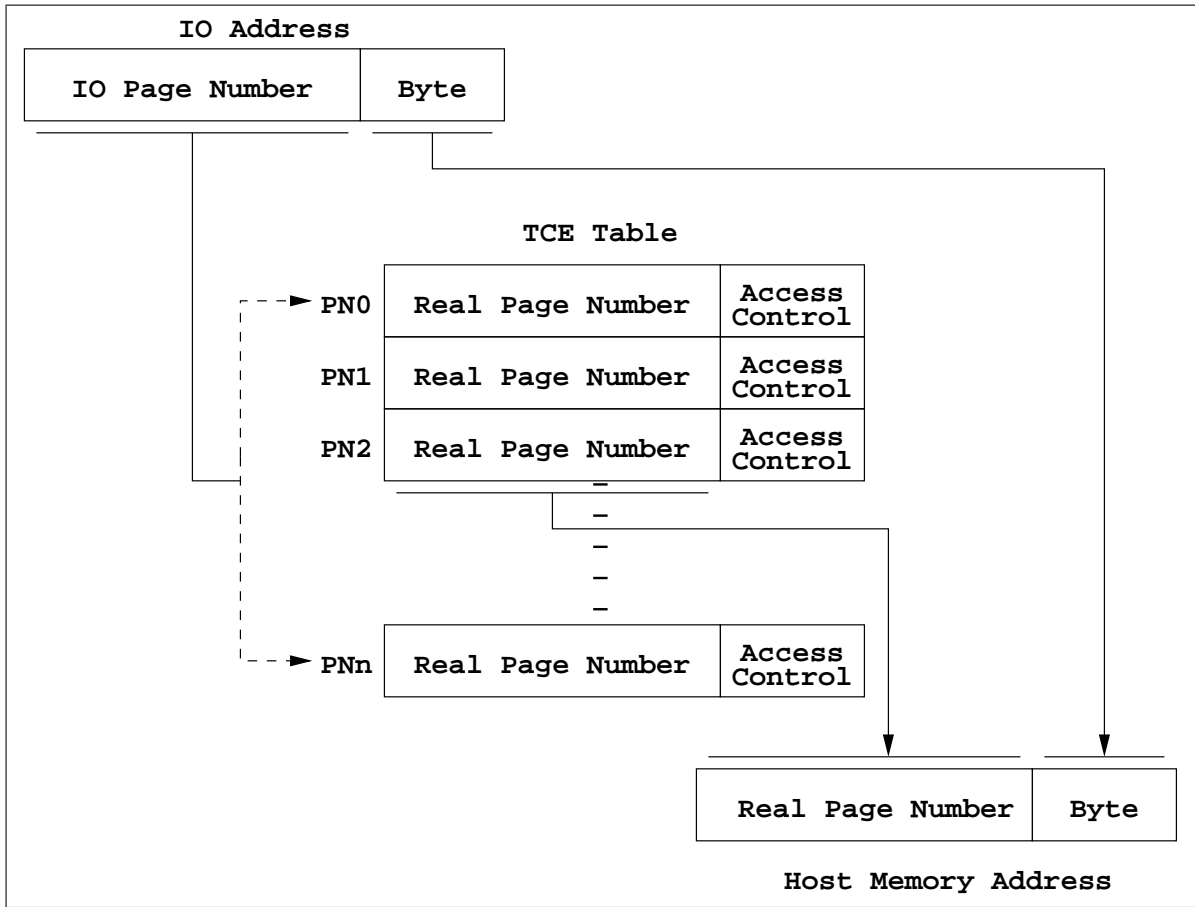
IO Address

| IO Page Number | Byte |
|---|---|

TCE Table

| | | |
|---|---|---|
| PN0 | Real Page Number | Access Control |
| PN1 | Real Page Number | Access Control |
| PN2 | Real Page Number | Access Control |
| PNn | Real Page Number | Access Control |

| Real Page Number | Byte |
|---|---|

Host Memory Address